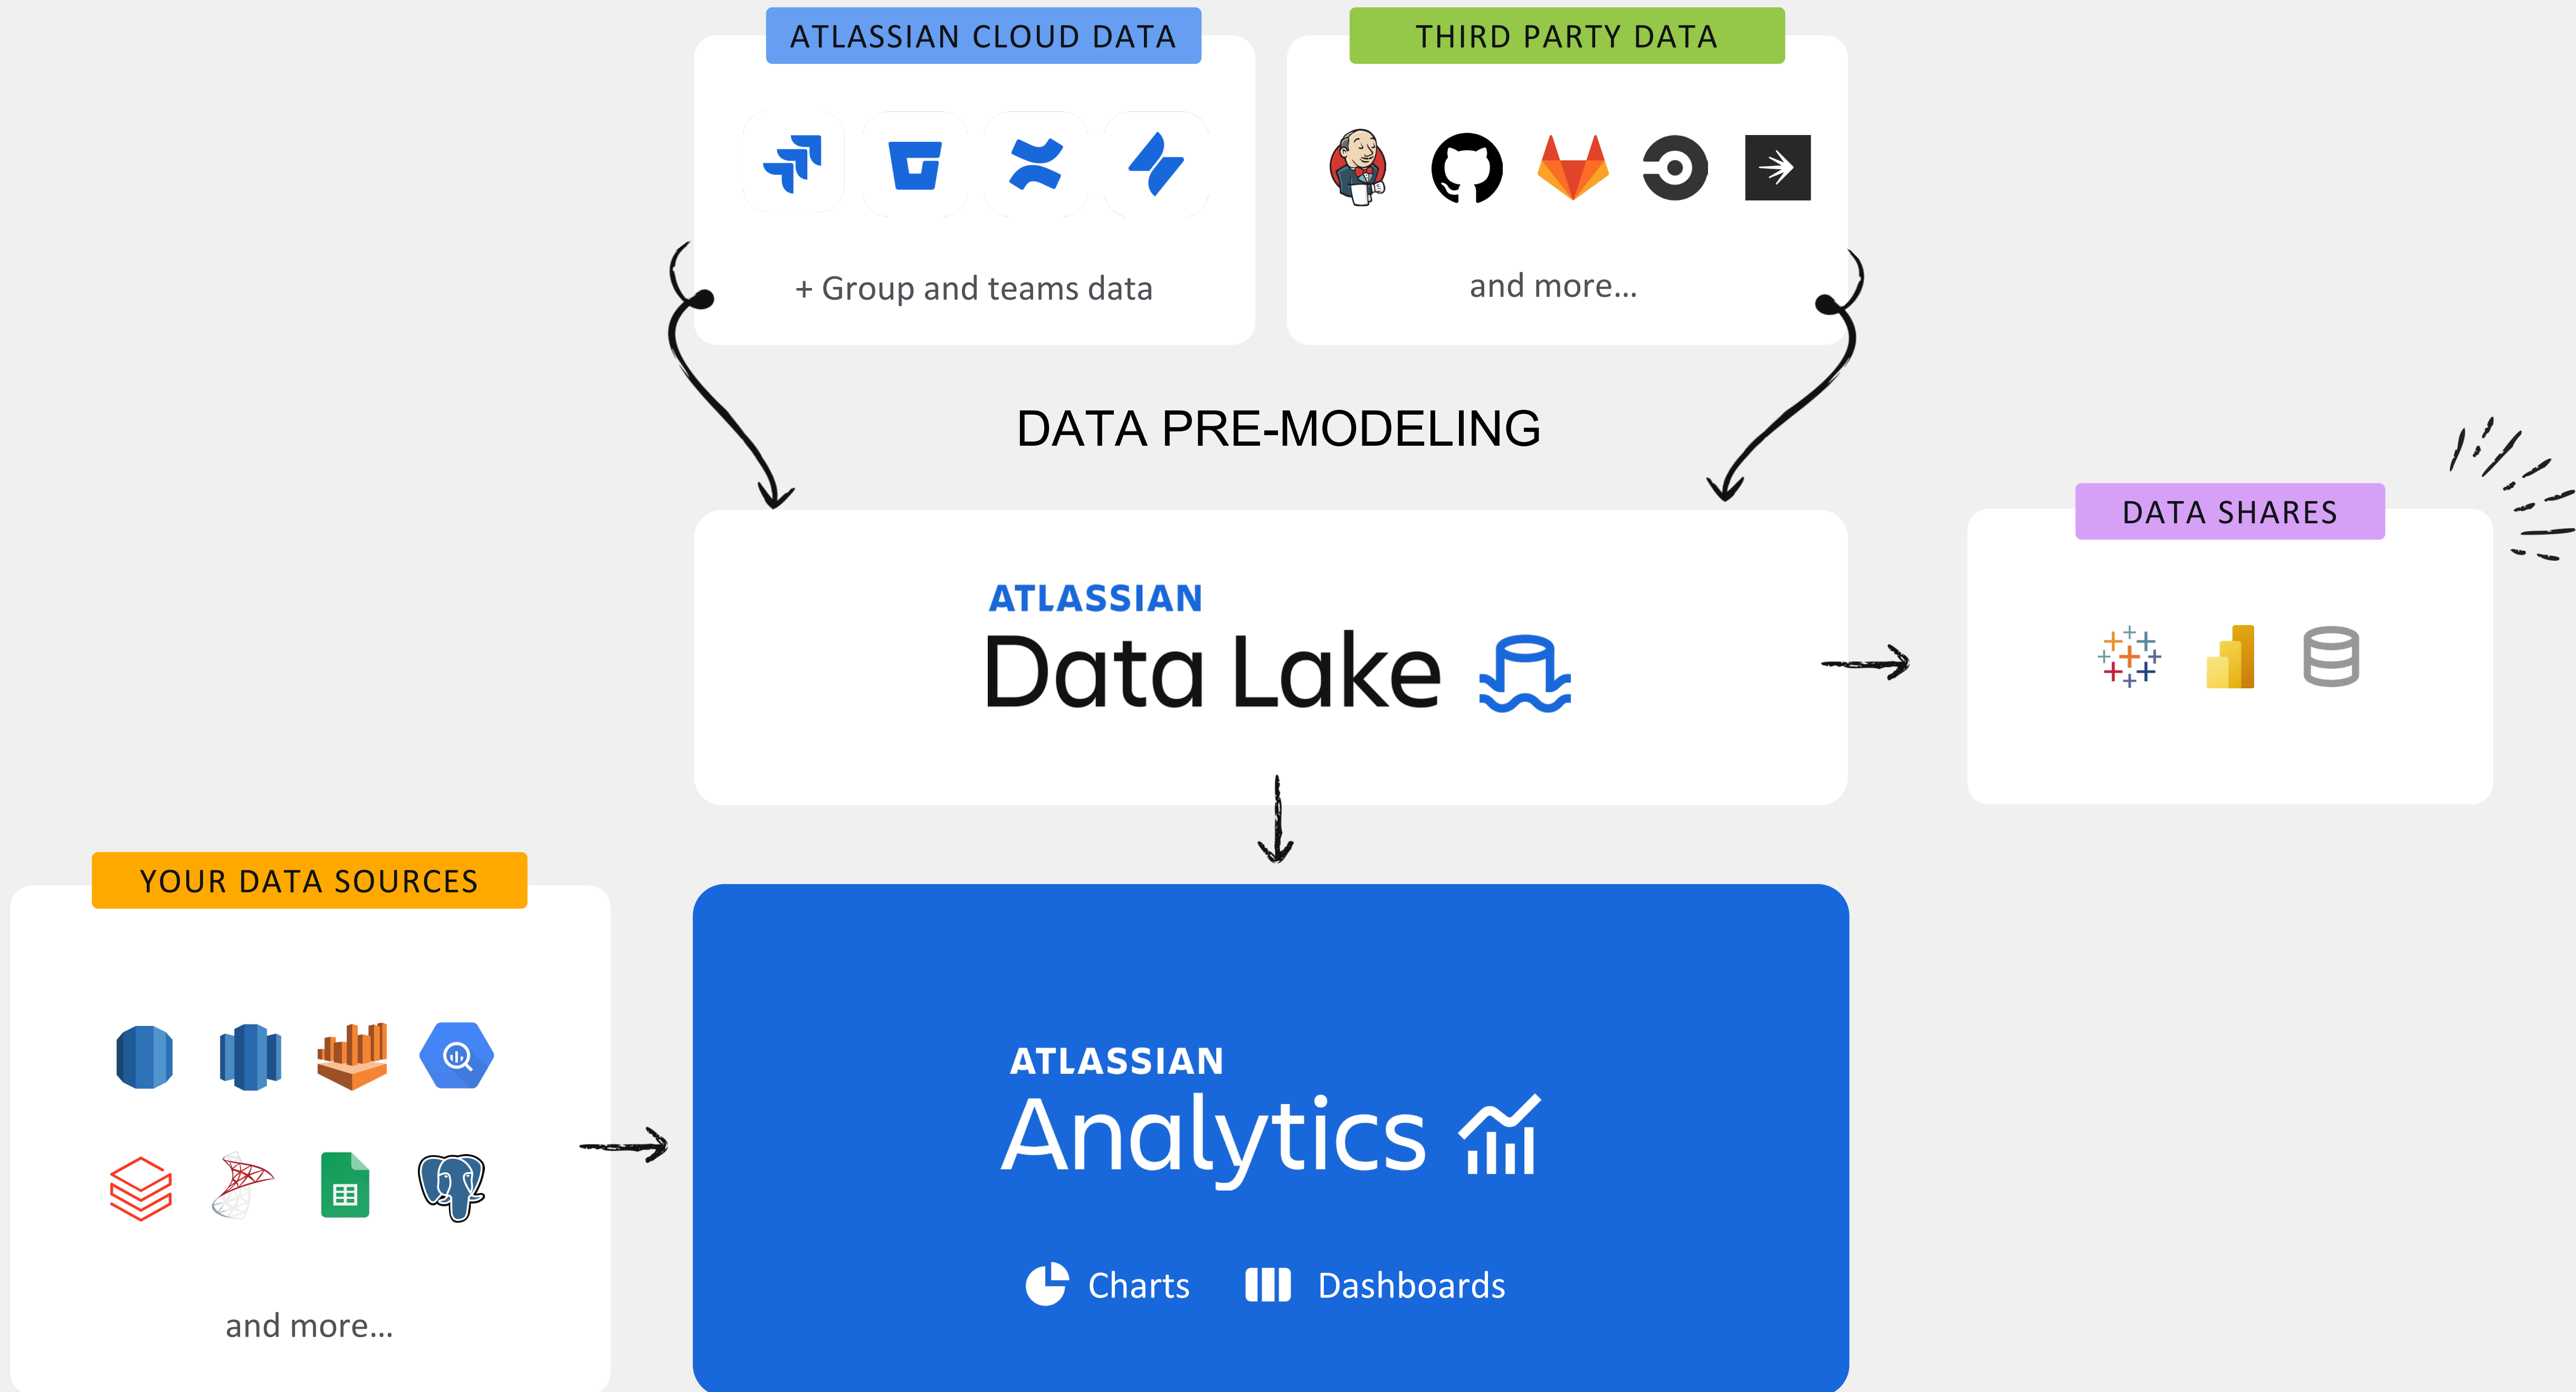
ATLASSIAN CLOUD DATA

+ Group and teams data

THIRD PARTY DATA

and more...

DATA PRE-MODELING

ATLASSIAN
Data Lake

DATA SHARES

YOUR DATA SOURCES

and more...

ATLASSIAN
Analytics

Charts Dashboards